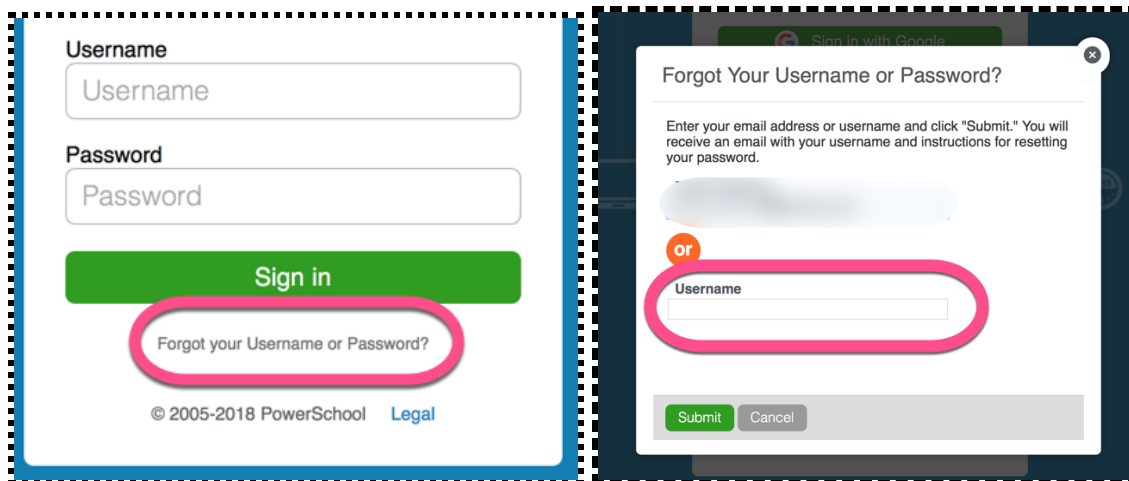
Username
Username

Password
Password

Sign in

Forgot your Username or Password?

© 2005-2018 PowerSchool Legal

Sign in with Google

Forgot Your Username or Password?

Enter your email address or username and click "Submit." You will receive an email with your username and instructions for resetting your password.

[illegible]

or

Username

Submit Cancel